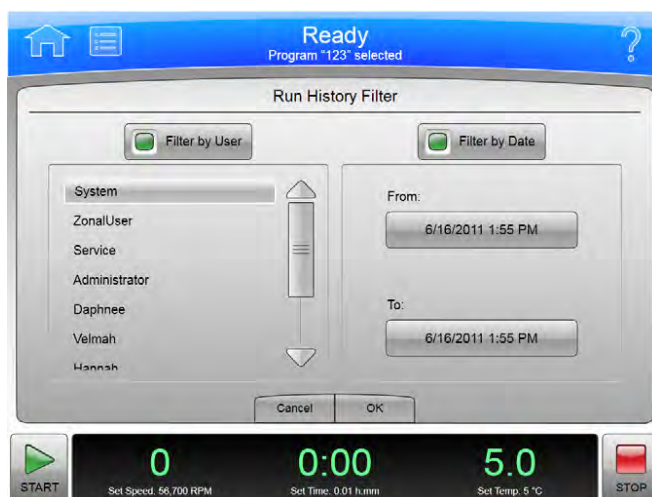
Ready
Program "123" selected

?

Run History Filter

Filter by User

Filter by Date

System
ZonalUser
Service
Administrator
Daphnee
Velmah
Hannah

From:
6/16/2011 1:55 PM

To:
6/16/2011 1:55 PM

Cancel
OK

START

0
Set Speed. 56,700 RPM

0:00
Set Time. 0.01 h:mm

5.0
Set Temp. 5 °C

STOP